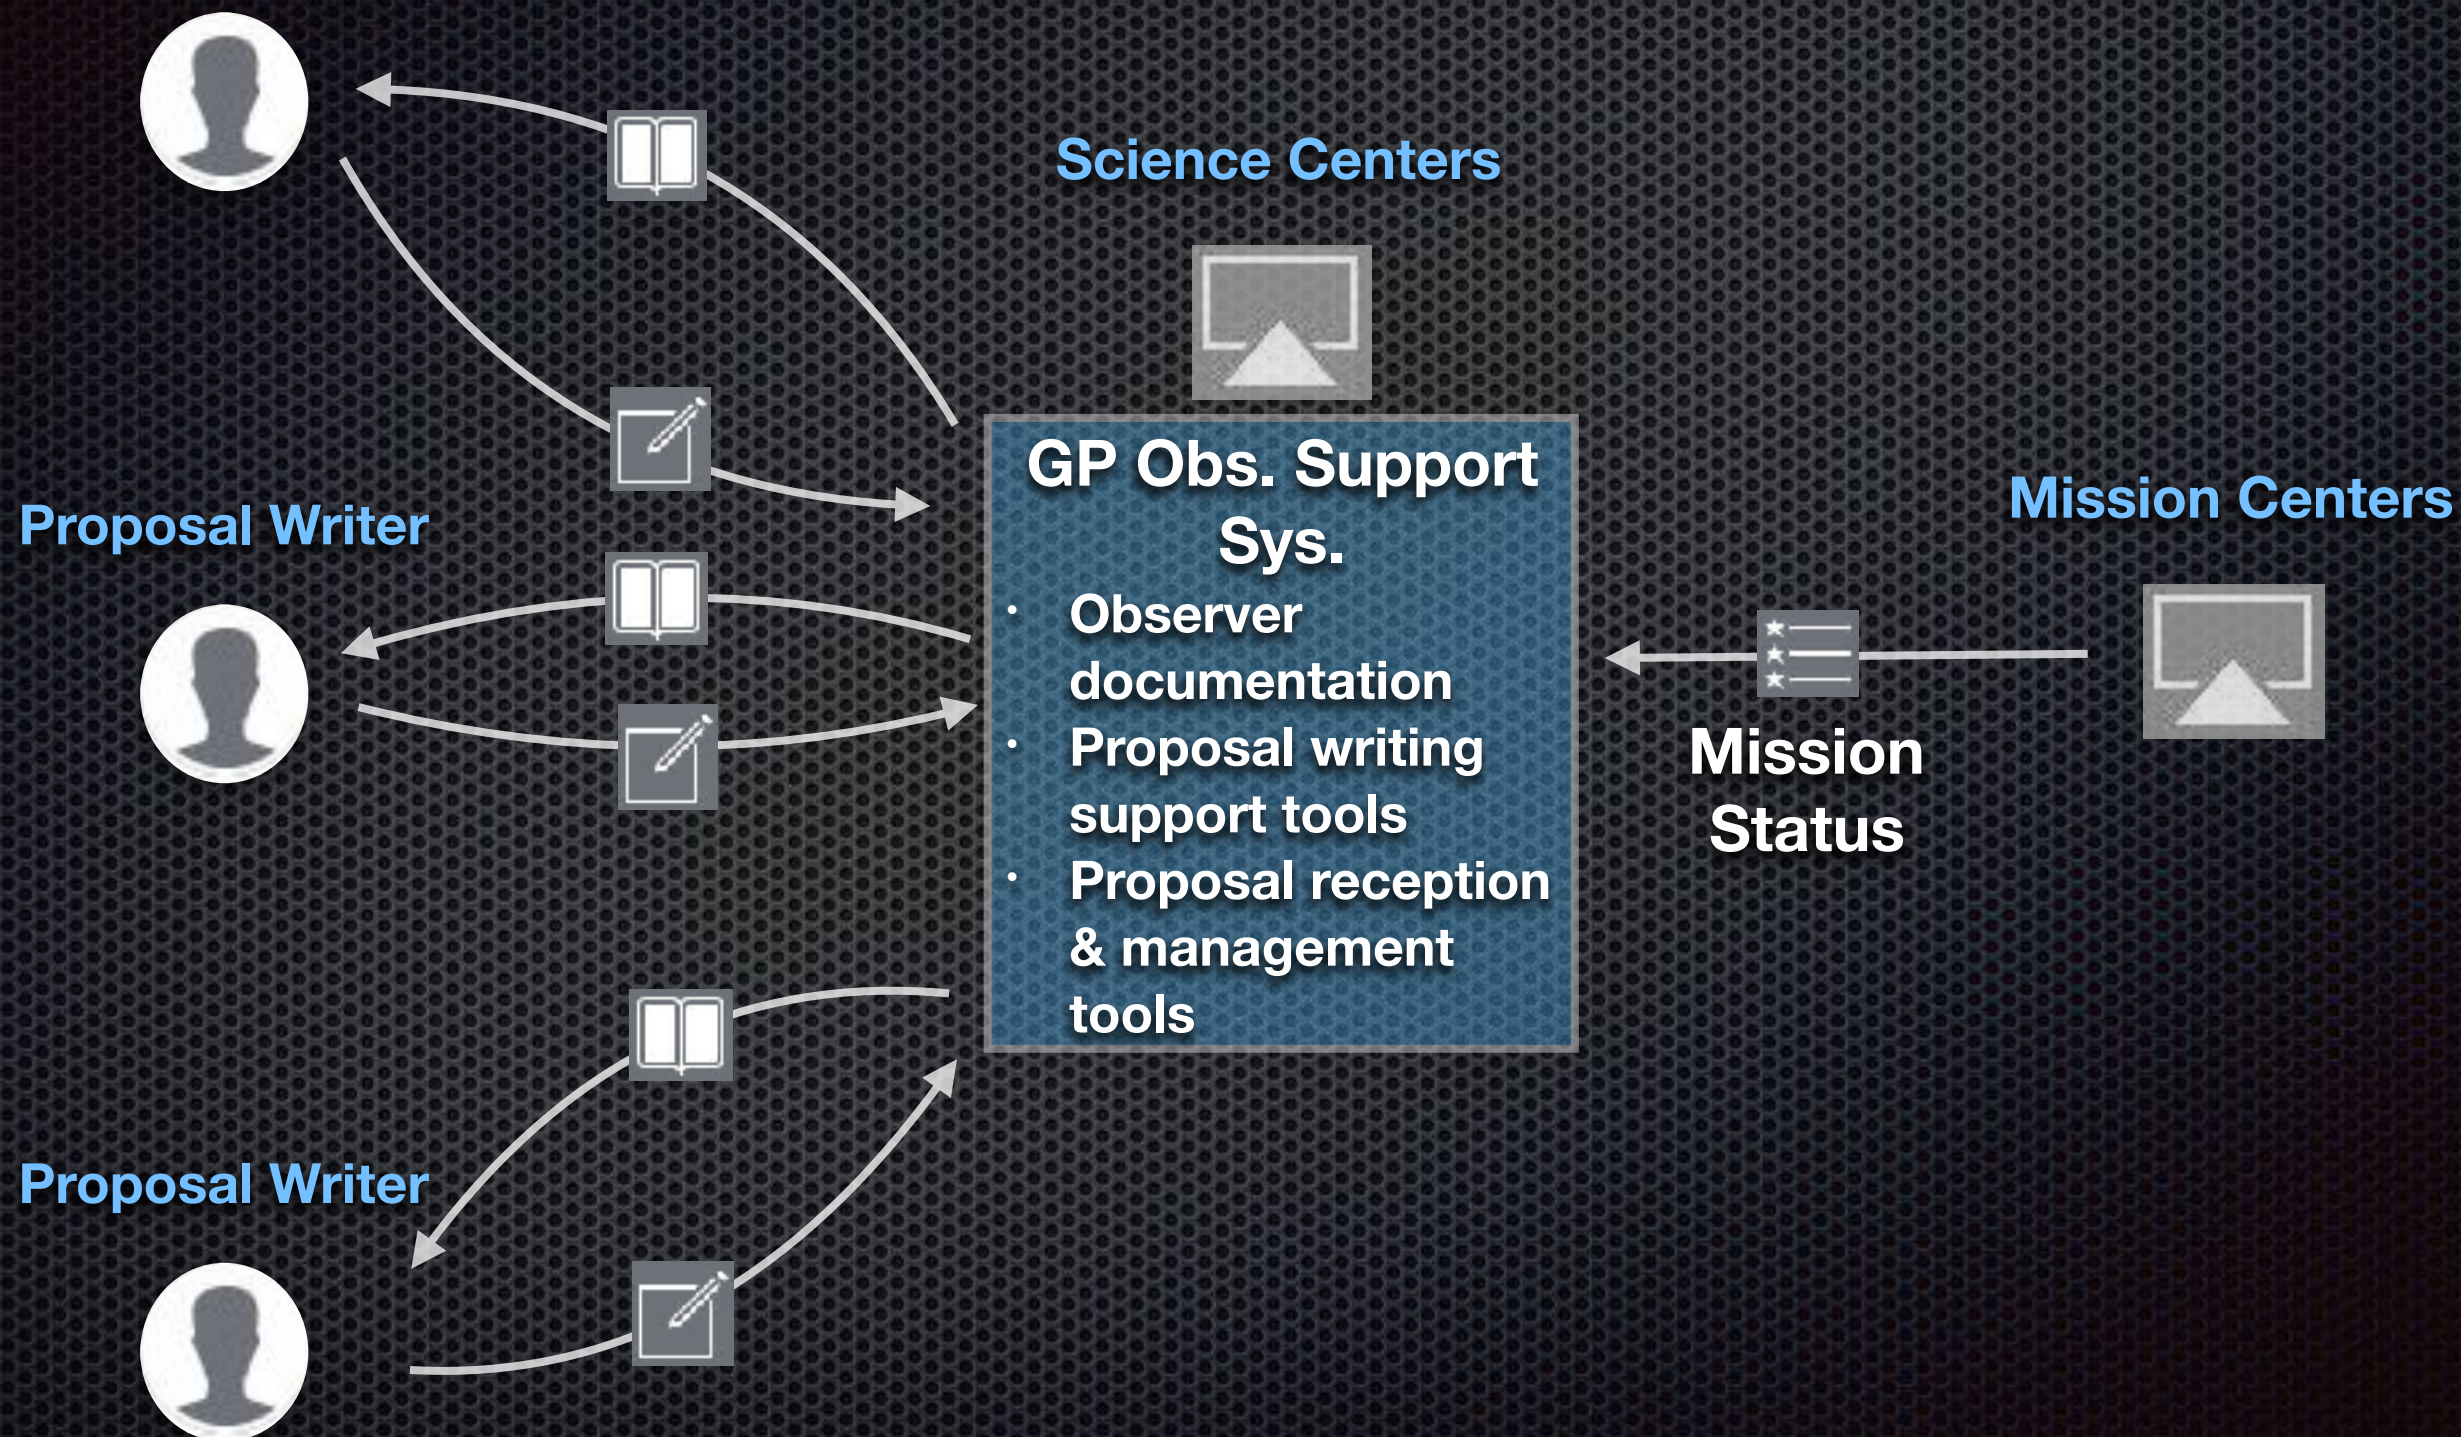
Science Centers

Proposal Writer

GP Obs. Support Sys.

- Observer documentation
- Proposal writing support tools
- Proposal reception & management tools

Mission Centers

Mission Status

Proposal Writer